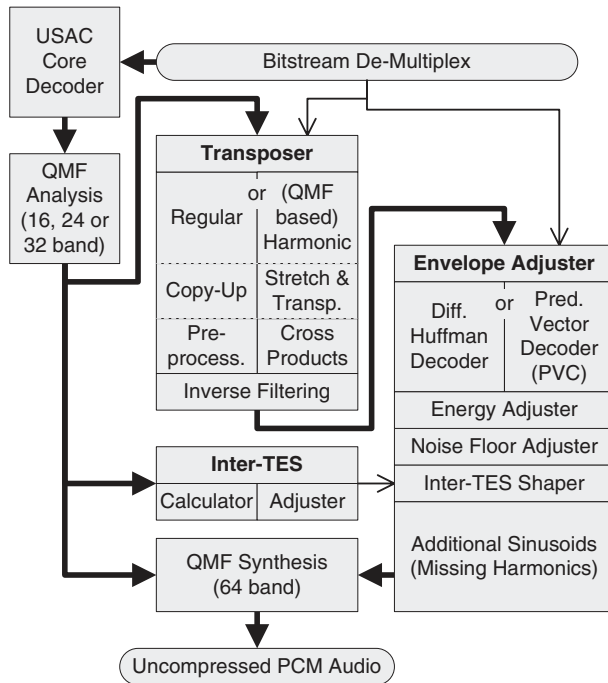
USAC Core Decoder

Bitstream De-Multiplex

QMF Analysis (16, 24 or 32 band)

Transposer

Regular

or

(QMF based) Harmonic

Copy-Up

Stretch & Transp.

Pre-process.

Cross Products

Inverse Filtering

Envelope Adjuster

Diff. Huffman Decoder

or

Pred. Vector Decoder (PVC)

Energy Adjuster

Noise Floor Adjuster

Inter-TES

Calculator

Adjuster

Inter-TES Shaper

QMF Synthesis (64 band)

Additional Sinusoids (Missing Harmonics)

Uncompressed PCM Audio